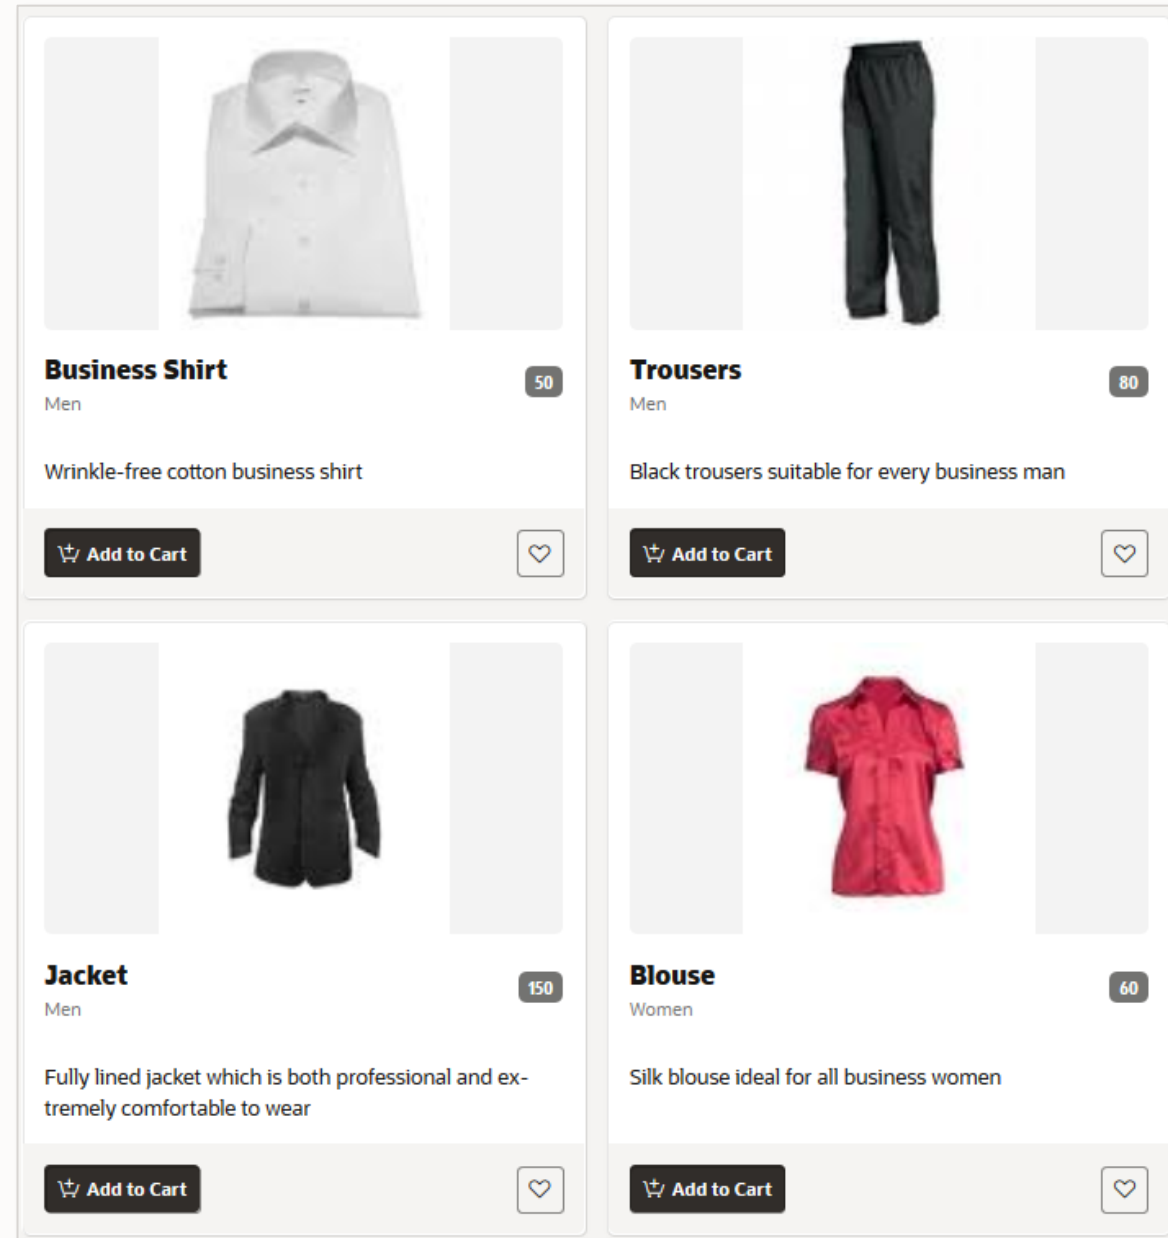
Business Shirt
50
Men

Wrinkle-free cotton business shirt

Add to Cart

Trousers
80
Men

Black trousers suitable for every business man

Add to Cart

Jacket
150
Men

Fully lined jacket which is both professional and extremely comfortable to wear

Add to Cart

Blouse
60
Women

Silk blouse ideal for all business women

Add to Cart